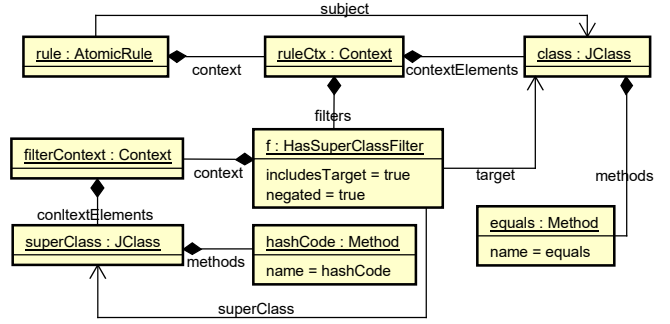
subject

rule : AtomicRule

context

ruleCtx : Context

contextElements

class : JClass

filters

filterContext : Context

context

f : HasSuperClassFilter

includesTarget = true
negated = true

target

methods

conltextElements

equals : Method

name = equals

superClass : JClass

methods

hashCode : Method

name = hashCode

superClass